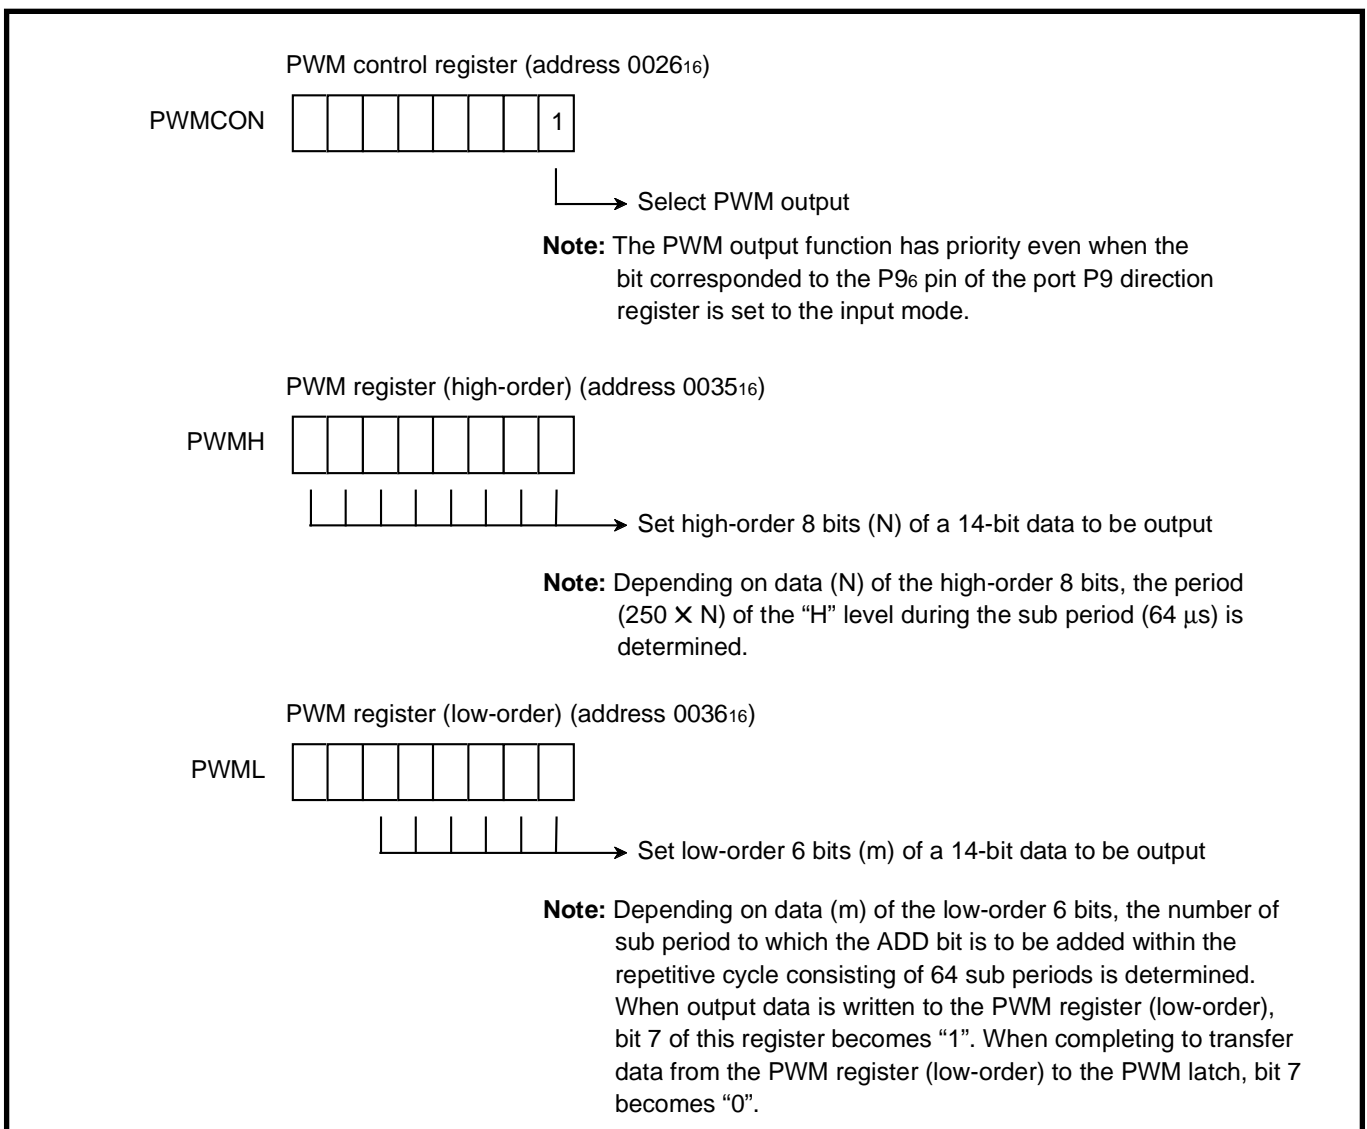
PWM control register (address $0026_{16}$)

PWMCON

1

Select PWM output

**Note:** The PWM output function has priority even when the bit corresponded to the $P9_6$ pin of the port P9 direction register is set to the input mode.

PWM register (high-order) (address $0035_{16}$)

PWMH

Set high-order 8 bits (N) of a 14-bit data to be output

**Note:** Depending on data (N) of the high-order 8 bits, the period ($250 \times N$) of the “H” level during the sub period (64 μs) is determined.

PWM register (low-order) (address $0036_{16}$)

PWML

Set low-order 6 bits (m) of a 14-bit data to be output

**Note:** Depending on data (m) of the low-order 6 bits, the number of sub period to which the ADD bit is to be added within the repetitive cycle consisting of 64 sub periods is determined. When output data is written to the PWM register (low-order), bit 7 of this register becomes “1”. When completing to transfer data from the PWM register (low-order) to the PWM latch, bit 7 becomes “0”.